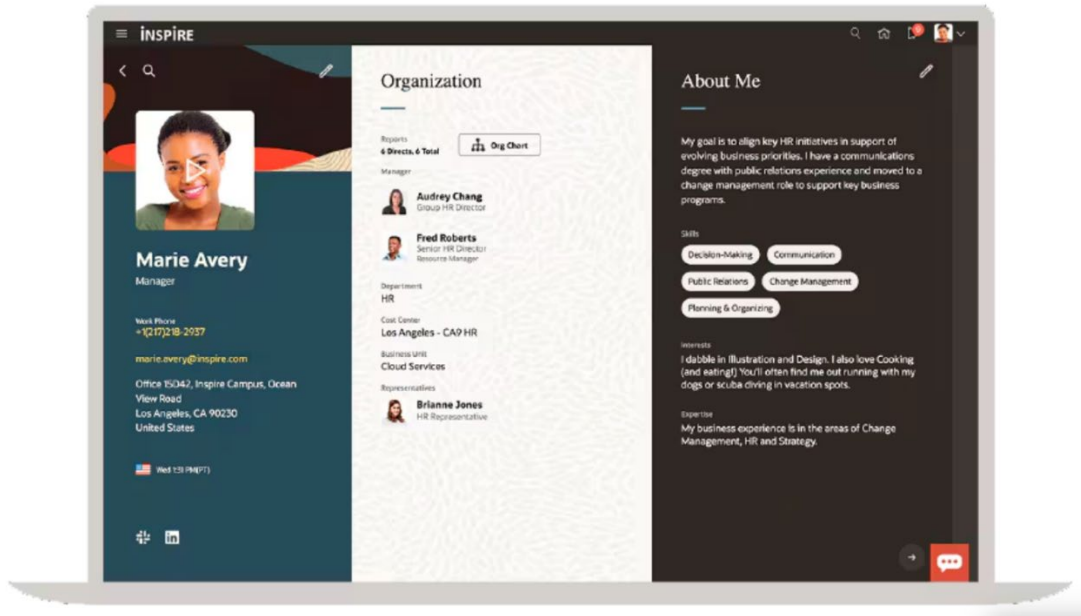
INSPIRE

Marie Avery
Manager

Work Phone
+1(217)218-2937

marie.avery@inspire.com

Office 15042, Inspire Campus, Ocean View Road
Los Angeles, CA 90230
United States

Wed 1:51 PM(PT)

Organization

Reports
6 Directs, 6 Total

Org Chart

Manager

Audrey Chang
Group HR Director

Fred Roberts
Senior HR Director
Resource Manager

Department
HR

Cost Center
Los Angeles - CA9 HR

Business Unit
Cloud Services

Representatives

Brianne Jones
HR Representative

About Me

My goal is to align key HR initiatives in support of evolving business priorities. I have a communications degree with public relations experience and moved to a change management role to support key business programs.

Skills

Decision-Making
Communication
Public Relations
Change Management
Planning & Organizing

Interests
I dabble in Illustration and Design. I also love Cooking (and eating!) You'll often find me out running with my dogs or scuba diving in vacation spots.

Expertise
My business experience is in the areas of Change Management, HR and Strategy.